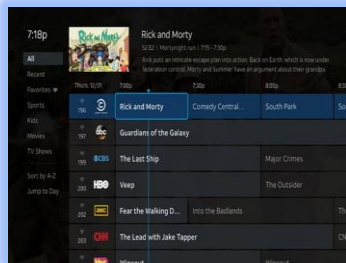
7:18p

All
Recent
Favorites ♥
Sports
Kids
Movies
TV Shows
Sort by A-Z
Jump to Day

Rick and Morty
S2 E2 | Mortynight run | 7:15 - 7:30p
Rick puts an intricate escape plan into action. Back on Earth which is now under federation control. Morty and Summer have an argument about their grandpa.

Thurs, 12/01 | 7:00p | 7:30p | 8:00p | 8:30p

| Channel | | | | |
|---|---|---|---|---|
| 196 Comedy Central | Rick and Morty | Comedy Central... | South Park | So |
| 197 abc | Guardians of the Galaxy | | | |
| 198 CBS | The Last Ship | | Major Crimes | |
| 200 HBO | Veep | | The Outsider | |
| 202 AMC | Fear the Walking D... | Into the Badlands | | |
| 203 CNN | The Lead with Jake Tapper | | | CN |
| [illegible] | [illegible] | | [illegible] | |